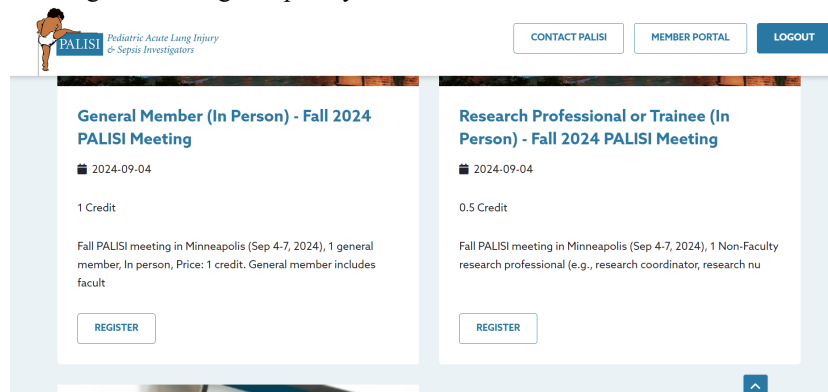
PALISI Pediatric Acute Lung Injury & Sepsis Investigators

CONTACT PALISI

MEMBER PORTAL

LOGOUT

General Member (In Person) - Fall 2024 PALISI Meeting

2024-09-04

1 Credit

Fall PALISI meeting in Minneapolis (Sep 4-7, 2024), 1 general member, In person, Price: 1 credit. General member includes facult

REGISTER

Research Professional or Trainee (In Person) - Fall 2024 PALISI Meeting

2024-09-04

0.5 Credit

Fall PALISI meeting in Minneapolis (Sep 4-7, 2024), 1 Non-Faculty research professional (e.g., research coordinator, research nu

REGISTER